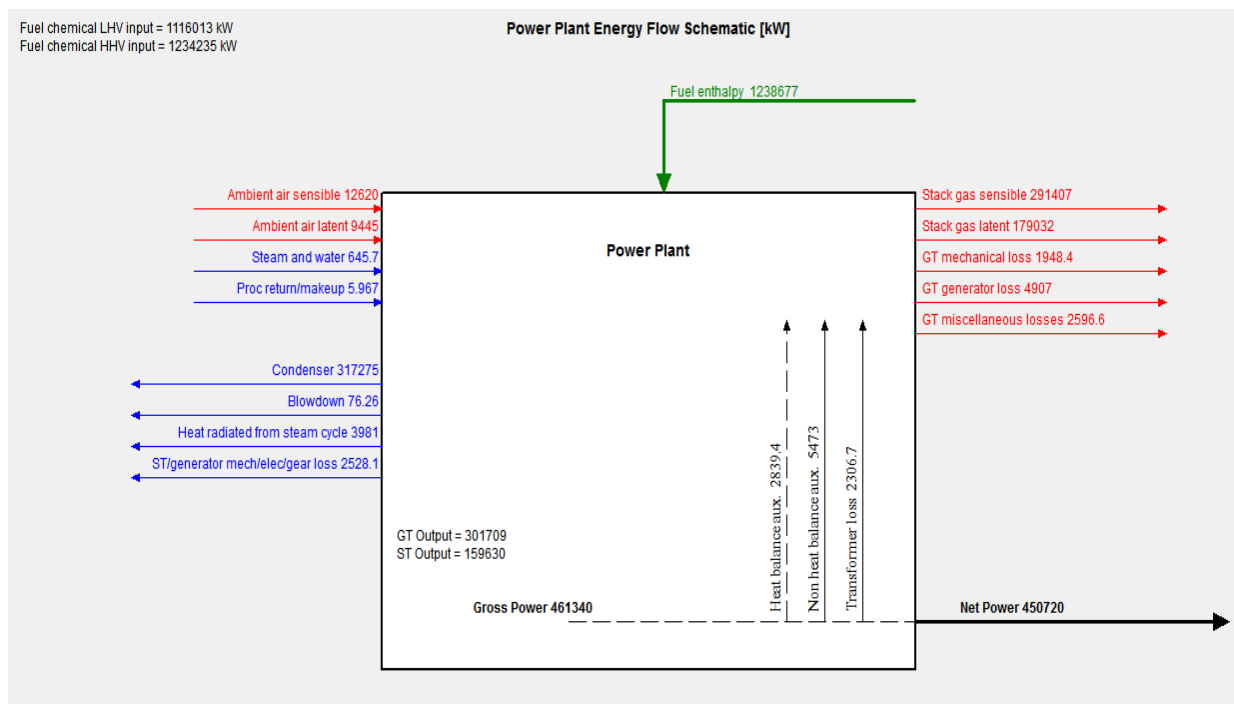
Fuel chemical LHV input = 1116013 kW
Fuel chemical HHV input = 1234235 kW

Power Plant Energy Flow Schematic [kW]

Fuel enthalpy 1238677

Ambient air sensible 12620
Ambient air latent 9445
Steam and water 645.7
Proc return/makeup 5.967

Power Plant

Stack gas sensible 291407
Stack gas latent 179032
GT mechanical loss 1948.4
GT generator loss 4907
GT miscellaneous losses 2596.6

Condenser 317275
Blowdown 76.26
Heat radiated from steam cycle 3981
ST/generator mech/elec/gear loss 2528.1

Heat balance aux. 2839.4
Non heat balance aux. 5473
Transformer loss 2306.7

GT Output = 301709
ST Output = 159630

Gross Power 461340

Net Power 450720